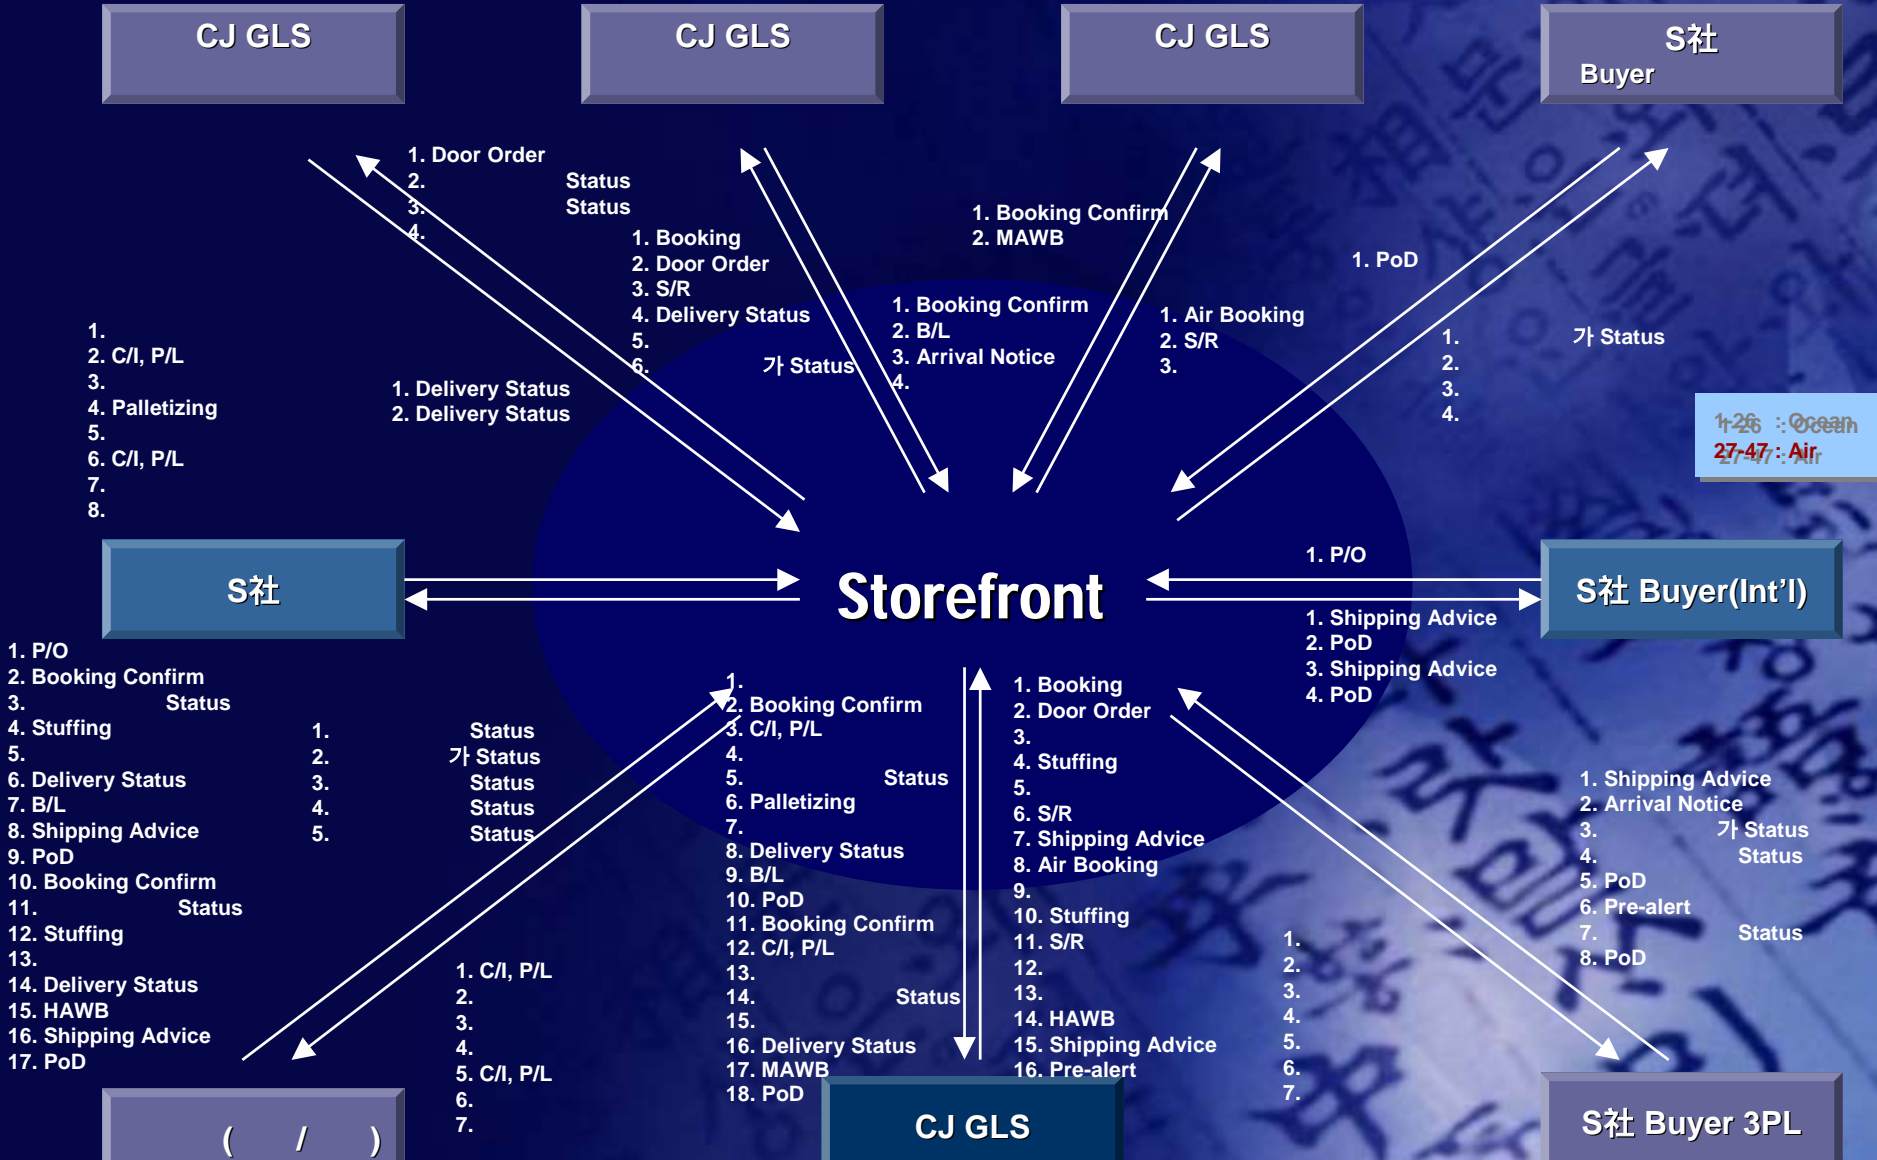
CJ GLS

CJ GLS

CJ GLS

S社
Buyer

1. Door Order
2. Status
3. Status
4.

1. Booking
2. Door Order
3. S/R
4. Delivery Status
5.
6. 가 Status

1. Booking Confirm
2. MAWB

1. Booking Confirm
2. B/L
3. Arrival Notice
4.

1. Air Booking
2. S/R
3.

1. PoD

1. 가 Status
2.
3.
4.

1-26 : Ocean
27-47 : Air

1.
2. C/I, P/L
3.
4. Palletizing
5.
6. C/I, P/L
7.
8.

1. Delivery Status
2. Delivery Status

S社

Storefront

1. P/O

1. Shipping Advice
2. PoD
3. Shipping Advice
4. PoD

S社 Buyer(Int'l)

1. P/O
2. Booking Confirm
3. Status
4. Stuffing
5.
6. Delivery Status
7. B/L
8. Shipping Advice
9. PoD
10. Booking Confirm
11. Status
12. Stuffing
13.
14. Delivery Status
15. HAWB
16. Shipping Advice
17. PoD

1. Status
2. 가 Status
3. Status
4. Status
5. Status

1.
2. Booking Confirm
3. C/I, P/L
4.
5. Status
6. Palletizing
7.
8. Delivery Status
9. B/L
10. PoD
11. Booking Confirm
12. C/I, P/L
13.
14. Status
15.
16. Delivery Status
17. MAWB
18. PoD

1. Booking
2. Door Order
3.
4. Stuffing
5.
6. S/R
7. Shipping Advice
8. Air Booking
9.
10. Stuffing
11. S/R
12.
13.
14. HAWB
15. Shipping Advice
16. Pre-alert

1. Shipping Advice
2. Arrival Notice
3. 가 Status
4. Status
5. PoD
6. Pre-alert
7. Status
8. PoD

1. C/I, P/L
2.
3.
4.
5. C/I, P/L
6.
7.

1.
2.
3.
4.
5.
6.
7.

( / )

CJ GLS

S社 Buyer 3PL